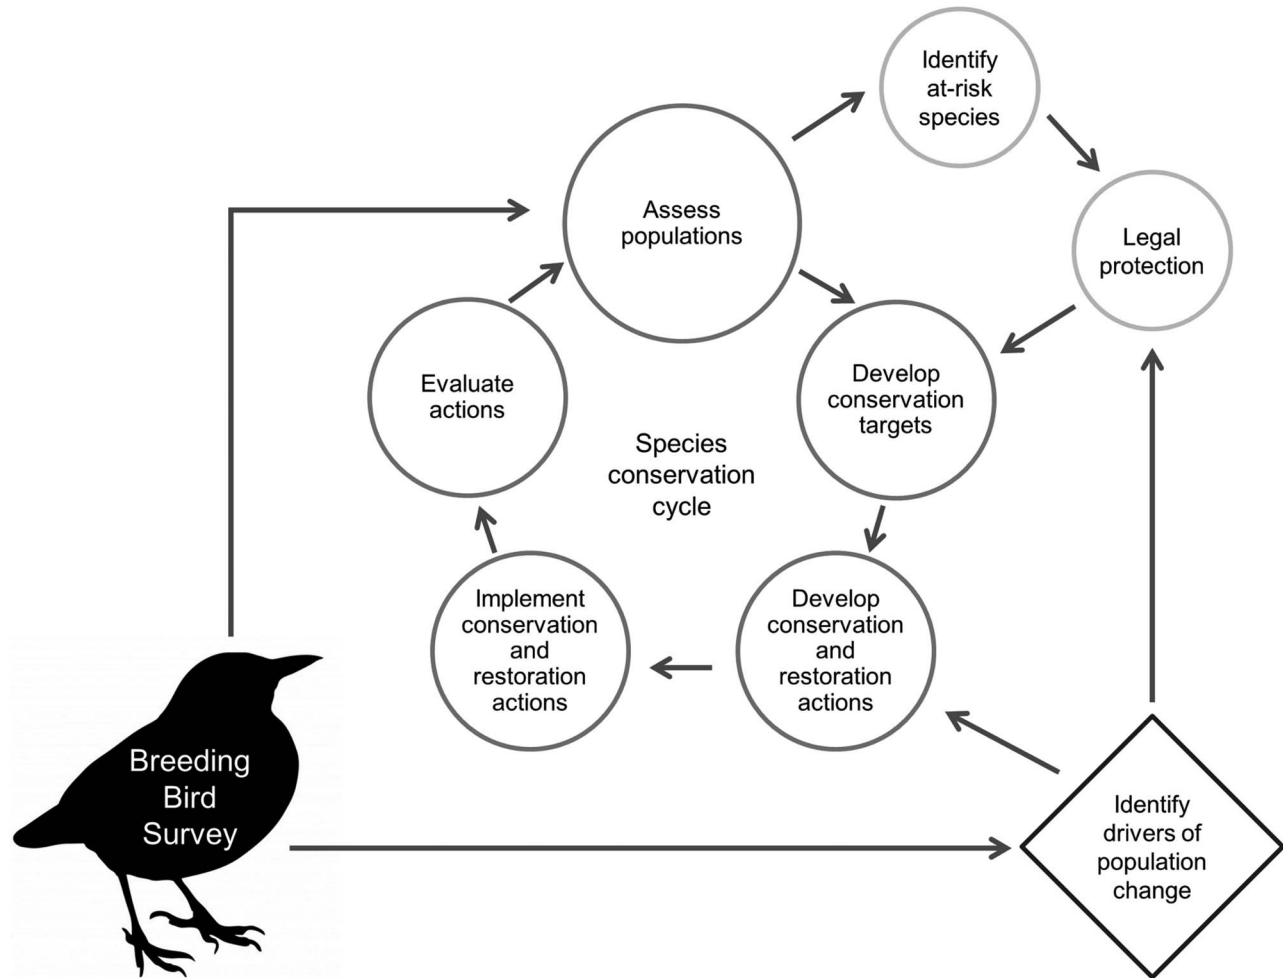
Identify at-risk species

Assess populations

Legal protection

Evaluate actions

Develop conservation targets

Species conservation cycle

Implement conservation and restoration actions

Develop conservation and restoration actions

Breeding Bird Survey

Identify drivers of population change